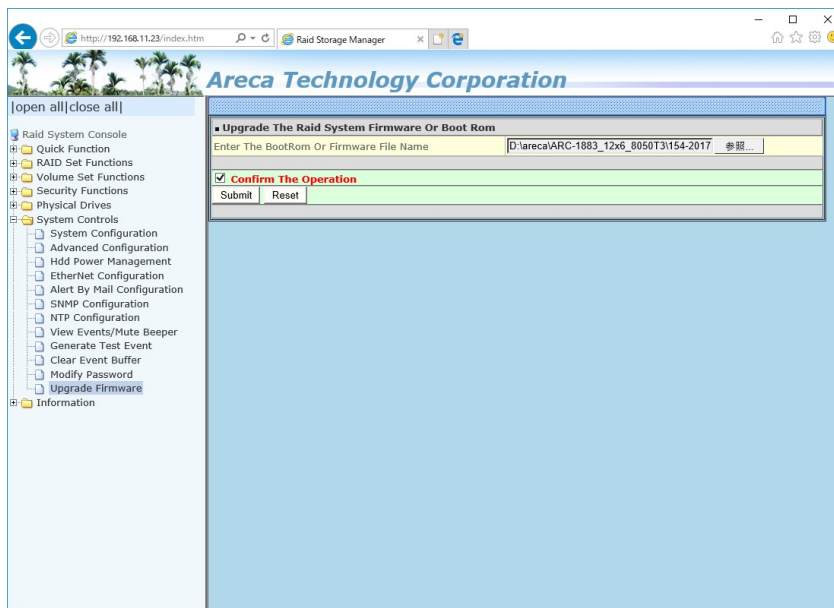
http://192.168.11.23/index.htm
Raid Storage Manager
Areca Technology Corporation
|open all|close all|
Raid System Console
Quick Function
RAID Set Functions
Volume Set Functions
Security Functions
Physical Drives
System Controls
System Configuration
Advanced Configuration
Hdd Power Management
EtherNet Configuration
Alert By Mail Configuration
SNMP Configuration
NTP Configuration
View Events/Mute Beeper
Generate Test Event
Clear Event Buffer
Modify Password
Upgrade Firmware
Information

Upgrade The Raid System Firmware Or Boot Rom
Enter The BootRom Or Firmware File Name D:\areca\ARC-1883_12x6_8050T3\154-2017 参照...
☑ Confirm The Operation
Submit Reset